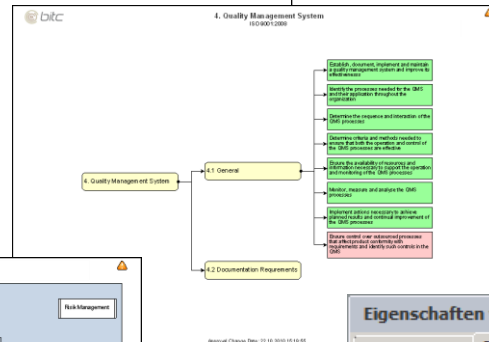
bitc

4. Quality Management System
ISO 9001:2008

Establish, document, implement and maintain a quality management system and improve its effectiveness

Identify the processes needed for the QMS and their application throughout the organization

Determine the sequence and interaction of the QMS processes

Determine criteria and methods needed to ensure that both the operation and control of the QMS processes are effective

Ensure the availability of resources and information necessary to support the operation and monitoring of the QMS processes

Monitor, measure and analyse the QMS processes

Implement actions necessary to achieve planned results and continual improvement of the QMS processes

Ensure control over outsourced processes that affect product conformity with requirements and identify such control in the QMS

4. Quality Management System

4.1 General

4.2 Documentation Requirements

Risk Management

Eigenschaften

Approval Change Date: 21.10.2010 15:16:55